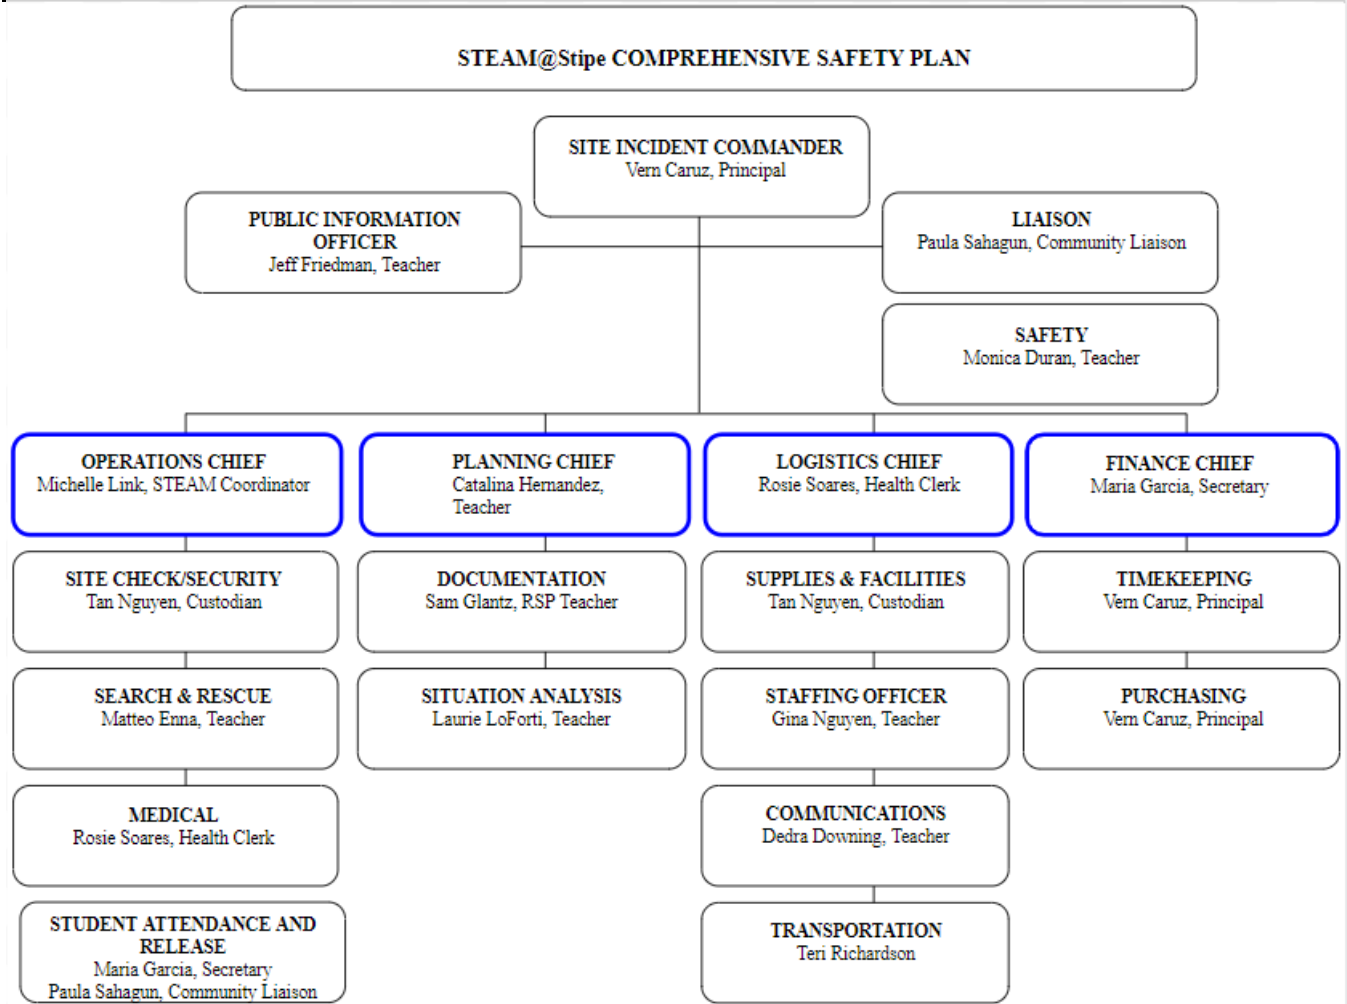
STEAM@Stipe COMPREHENSIVE SAFETY PLAN

SITE INCIDENT COMMANDER
Vern Caruz, Principal

PUBLIC INFORMATION OFFICER
Jeff Friedman, Teacher

LIAISON
Paula Sahagun, Community Liaison

SAFETY
Monica Duran, Teacher

OPERATIONS CHIEF
Michelle Link, STEAM Coordinator

PLANNING CHIEF
Catalina Hernandez, Teacher

LOGISTICS CHIEF
Rosie Soares, Health Clerk

FINANCE CHIEF
Maria Garcia, Secretary

SITE CHECK/SECURITY
Tan Nguyen, Custodian

SEARCH & RESCUE
Matteo Enna, Teacher

MEDICAL
Rosie Soares, Health Clerk

STUDENT ATTENDANCE AND RELEASE
Maria Garcia, Secretary
Paula Sahagun, Community Liaison

DOCUMENTATION
Sam Glantz, RSP Teacher

SITUATION ANALYSIS
Laurie LoForti, Teacher

SUPPLIES & FACILITIES
Tan Nguyen, Custodian

STAFFING OFFICER
Gina Nguyen, Teacher

COMMUNICATIONS
Dedra Downing, Teacher

TRANSPORTATION
Teri Richardson

TIMEKEEPING
Vern Caruz, Principal

PURCHASING
Vern Caruz, Principal